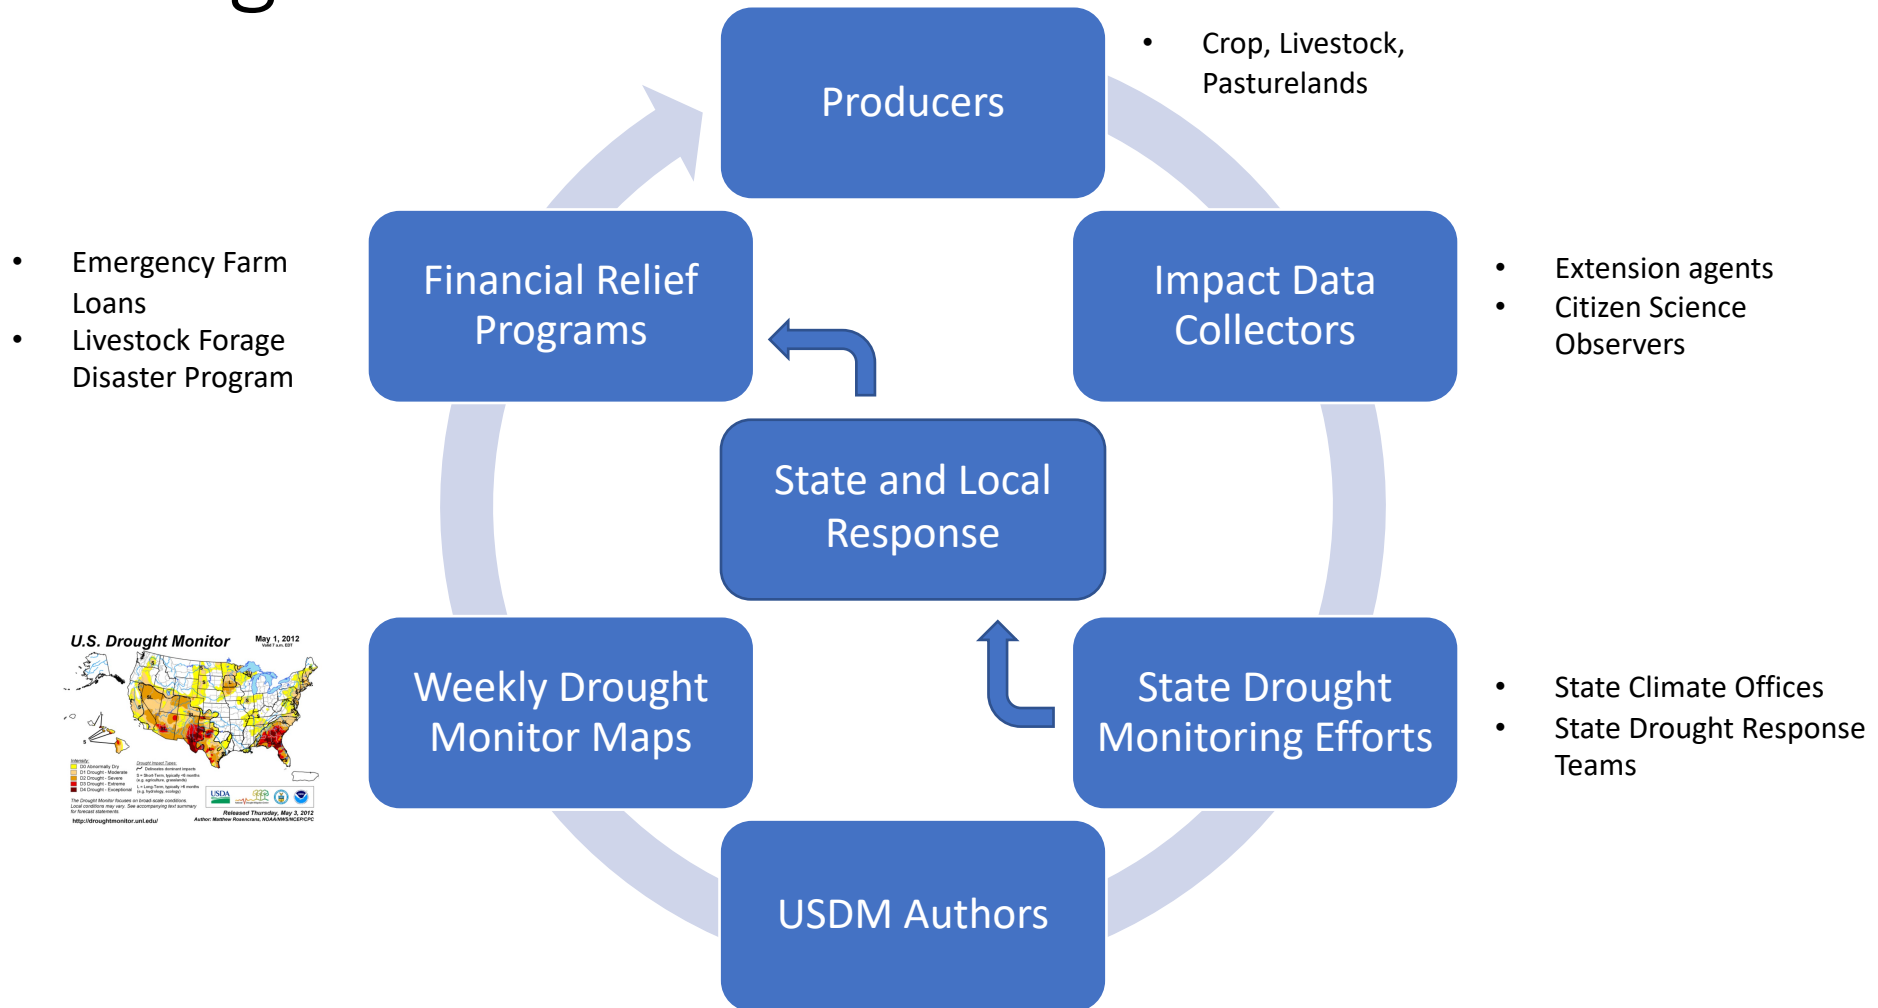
Producers

- Crop, Livestock, Pasturelands

Financial Relief Programs

- Emergency Farm Loans
- Livestock Forage Disaster Program

Impact Data Collectors

- Extension agents
- Citizen Science Observers

State and Local Response

U.S. Drought Monitor

May 1, 2012

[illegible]

Released Thursday, May 3, 2012

http://droughtmonitor.unl.edu/

USDA

Weekly Drought Monitor Maps

State Drought Monitoring Efforts

- State Climate Offices
- State Drought Response Teams

USDM Authors